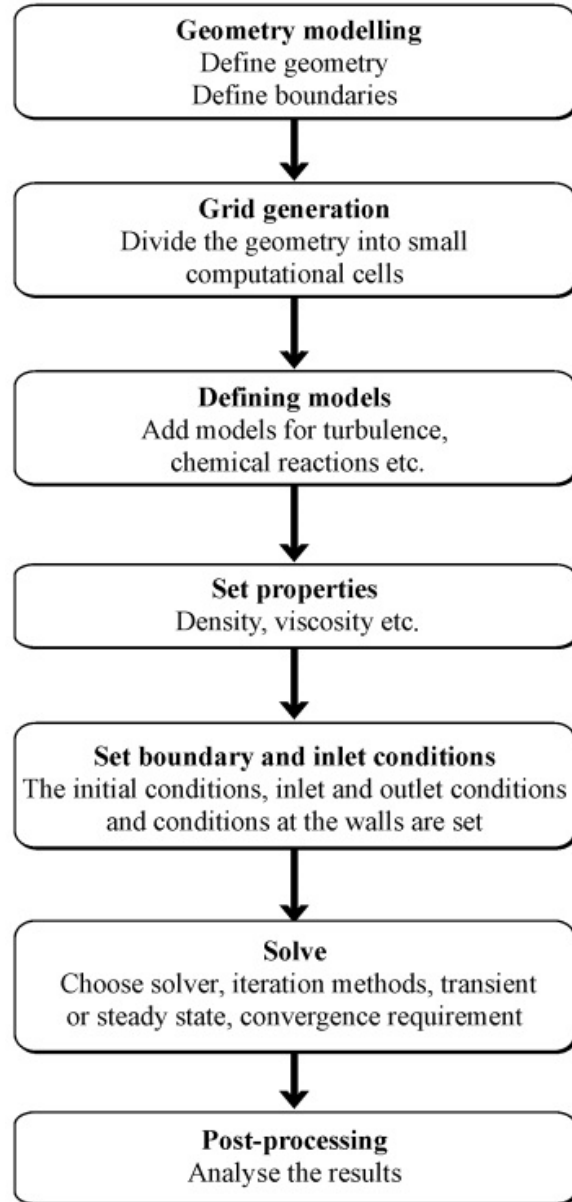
Geometry modelling
Define geometry
Define boundaries

Grid generation
Divide the geometry into small computational cells

Defining models
Add models for turbulence, chemical reactions etc.

Set properties
Density, viscosity etc.

Set boundary and inlet conditions
The initial conditions, inlet and outlet conditions and conditions at the walls are set

Solve
Choose solver, iteration methods, transient or steady state, convergence requirement

Post-processing
Analyse the results